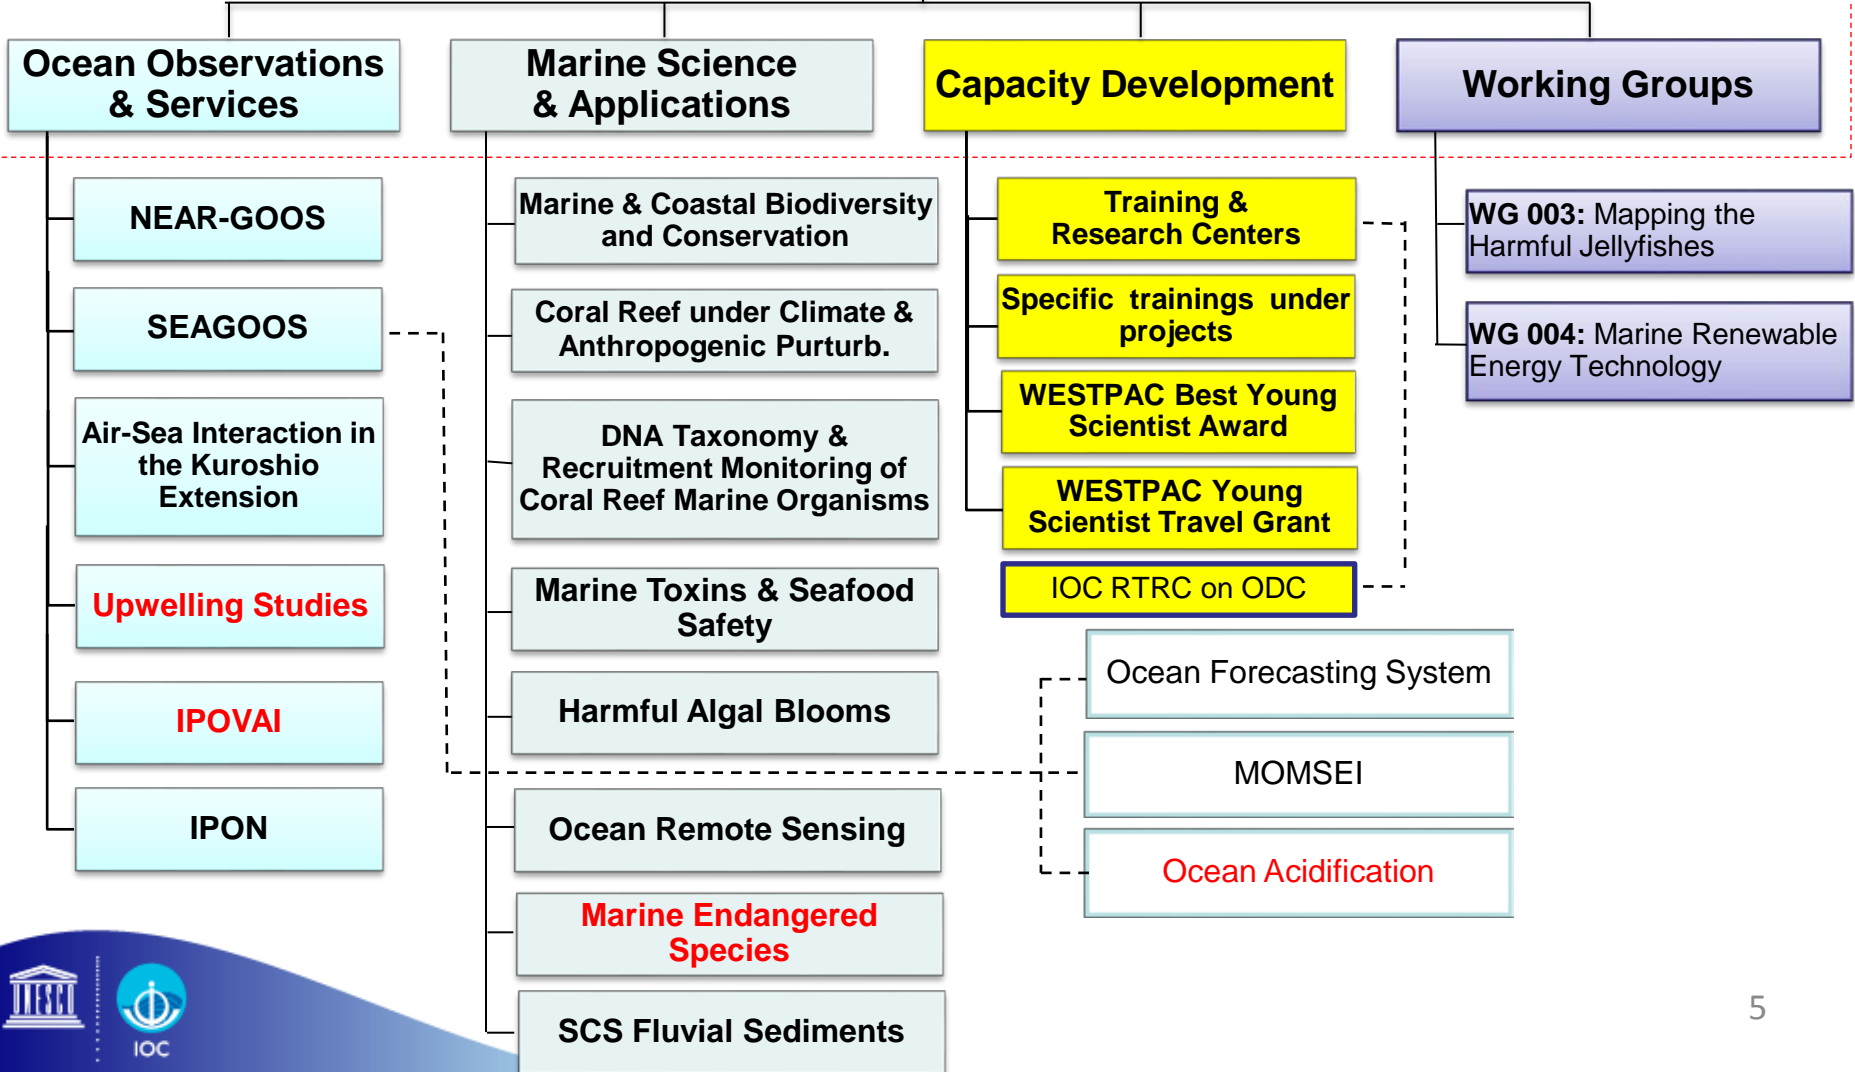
Ocean Observations & Services

Marine Science & Applications

Capacity Development

Working Groups

NEAR-GOOS

SEAGOOS

Air-Sea Interaction in the Kuroshio Extension

Upwelling Studies

IPOVAI

IPON

Marine & Coastal Biodiversity and Conservation

Coral Reef under Climate & Anthropogenic Purturb.

DNA Taxonomy & Recruitment Monitoring of Coral Reef Marine Organisms

Marine Toxins & Seafood Safety

Harmful Algal Blooms

Ocean Remote Sensing

Marine Endangered Species

SCS Fluvial Sediments

Training & Research Centers

Specific trainings under projects

WESTPAC Best Young Scientist Award

WESTPAC Young Scientist Travel Grant

IOC RTRC on ODC

Ocean Forecasting System

MOMSEI

Ocean Acidification

WG 003: Mapping the Harmful Jellyfishes

WG 004: Marine Renewable Energy Technology

IOC

5